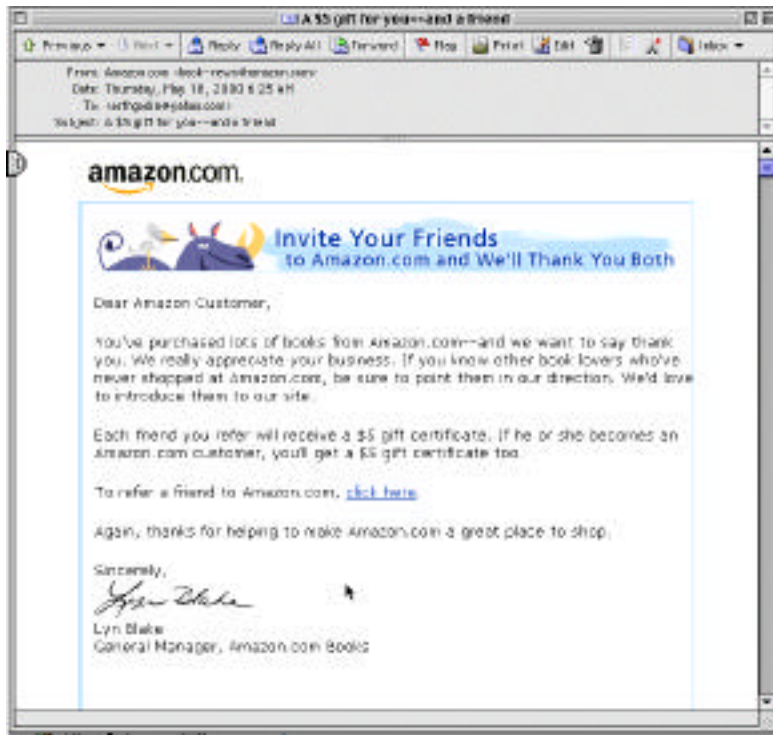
A $5 gift for you--and a friend

Previous ▾ Next ▾ Reply Reply All Forward Flag Print Edit Inbox ▾

From: Amazon.com <book-news@amazon.com>
Date: Thursday, May 18, 2000 6:25 AM
To: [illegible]
Subject: A $5 gift for you--and a friend

amazon.com.

Invite Your Friends
to Amazon.com and We'll Thank You Both

Dear Amazon Customer,

You've purchased lots of books from Amazon.com--and we want to say thank you. We really appreciate your business. If you know other book lovers who've never shopped at Amazon.com, be sure to point them in our direction. We'd love to introduce them to our site.

Each friend you refer will receive a $5 gift certificate. If he or she becomes an Amazon.com customer, you'll get a $5 gift certificate too.

To refer a friend to Amazon.com, click here.

Again, thanks for helping to make Amazon.com a great place to shop.

Sincerely,

Lyn Blake

Lyn Blake
General Manager, Amazon.com Books